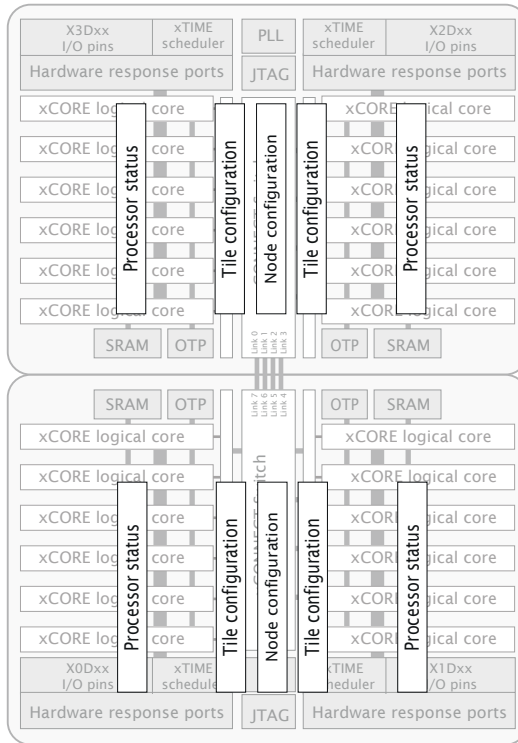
X3Dxx I/O pins
xTIME scheduler
PLL
xTIME scheduler
X2Dxx I/O pins
Hardware response ports
JTAG
Hardware response ports

xCORE logical core
xCORE log core
xCORE log core
xCORE log core
xCORE log core
xCORE logical core

Processor status
Tile configuration
Node configuration
Tile configuration
Processor status

xCORE ical core
xCOR ical core
xCOR gical core
xCOR gical core
xCOR gical core
xCOR logical core

SRAM
OTP
Link 0
Link 1
Link 2
Link 3
OTP
SRAM

SRAM
OTP
Link 7
Link 6
Link 5
Link 4
OTP
SRAM

xCORE logical core
xCORE logical core
xCORE log core
xCORE log core
xCORE log core
xCORE log core

Processor status
Tile configuration
Node configuration
Tile configuration
Processor status

xCORE logical core
xCORE logical core
xCOR gical core
xCOR gical core
xCOR gical core
xCOR gical core

X0Dxx I/O pins
xTIME schedule
xTIME heduler
X1Dxx /O pins
Hardware response ports
JTAG
Hardware response ports